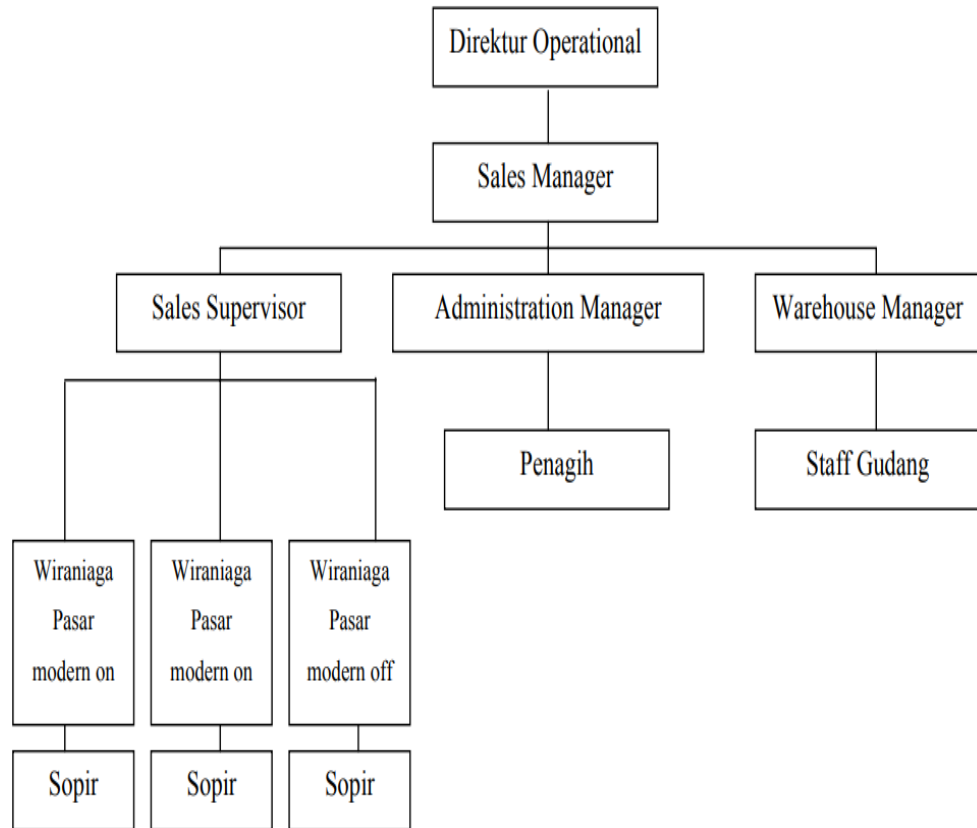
Direktur Operational

Sales Manager

Sales Supervisor

Administration Manager

Warehouse Manager

Penagih

Staff Gudang

Wiraniaga Pasar modern on

Wiraniaga Pasar modern on

Wiraniaga Pasar modern off

Sopir

Sopir

Sopir